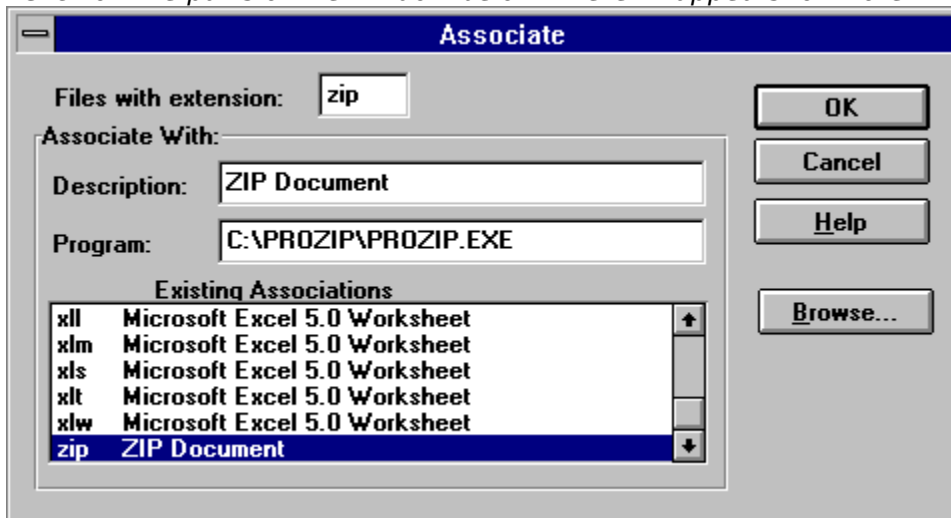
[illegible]

Associate

Files with extension: zip

Associate With:

Description: ZIP Document

Program: C:\PROZIP\PROZIP.EXE

Existing Associations

xll Microsoft Excel 5.0 Worksheet
xlm Microsoft Excel 5.0 Worksheet
xls Microsoft Excel 5.0 Worksheet
xlt Microsoft Excel 5.0 Worksheet
xlw Microsoft Excel 5.0 Worksheet
zip ZIP Document

OK

Cancel

Help

Browse...